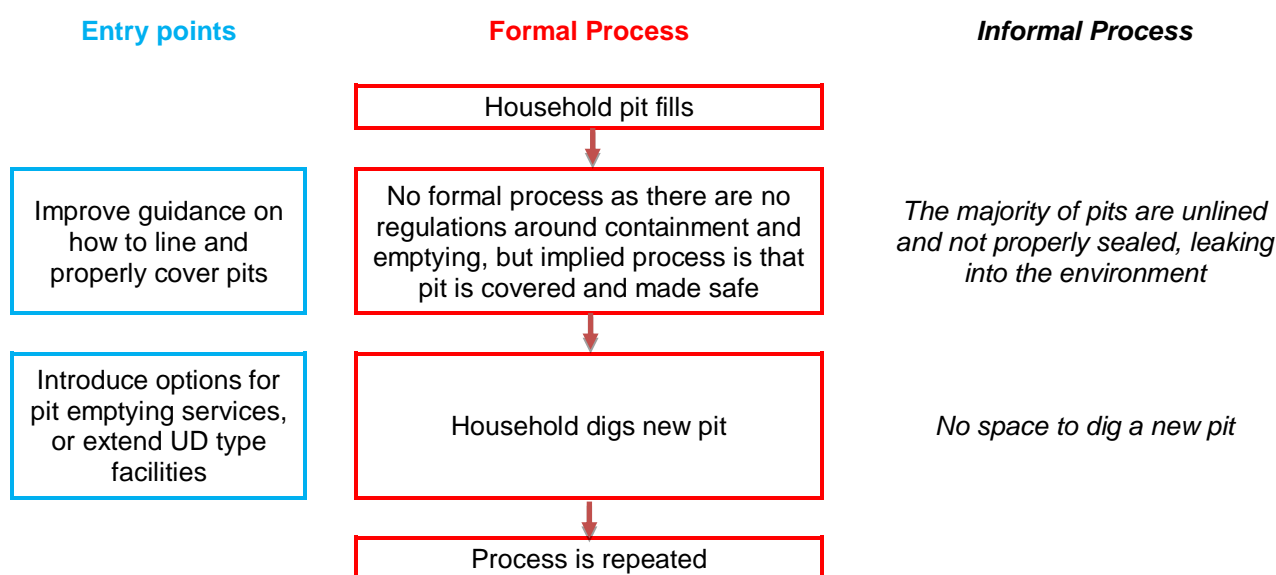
Entry points

Formal Process

Informal Process

Household pit fills

Improve guidance on how to line and properly cover pits

No formal process as there are no regulations around containment and emptying, but implied process is that pit is covered and made safe

The majority of pits are unlined and not properly sealed, leaking into the environment

Introduce options for pit emptying services, or extend UD type facilities

Household digs new pit

No space to dig a new pit

Process is repeated